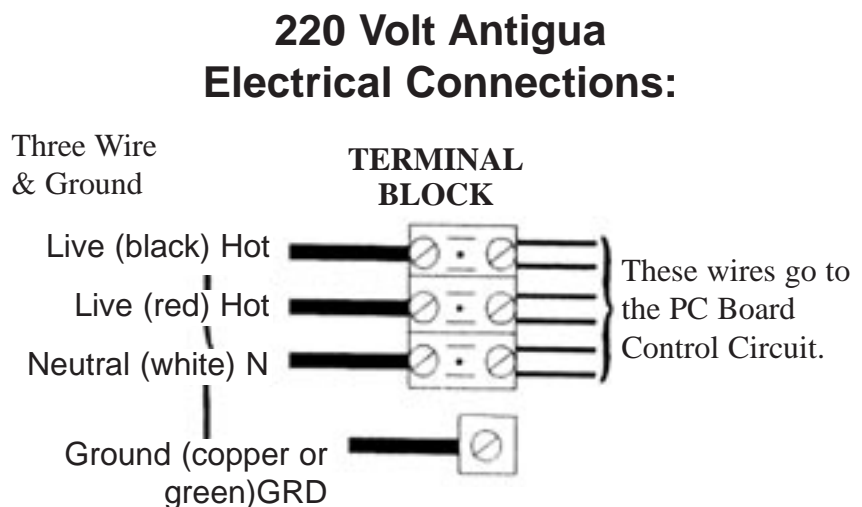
220 Volt Antigua
Electrical Connections:

Three Wire
& Ground

TERMINAL
BLOCK

Live (black) Hot

Live (red) Hot

Neutral (white) N

Ground (copper or green)GRD

These wires go to the PC Board Control Circuit.